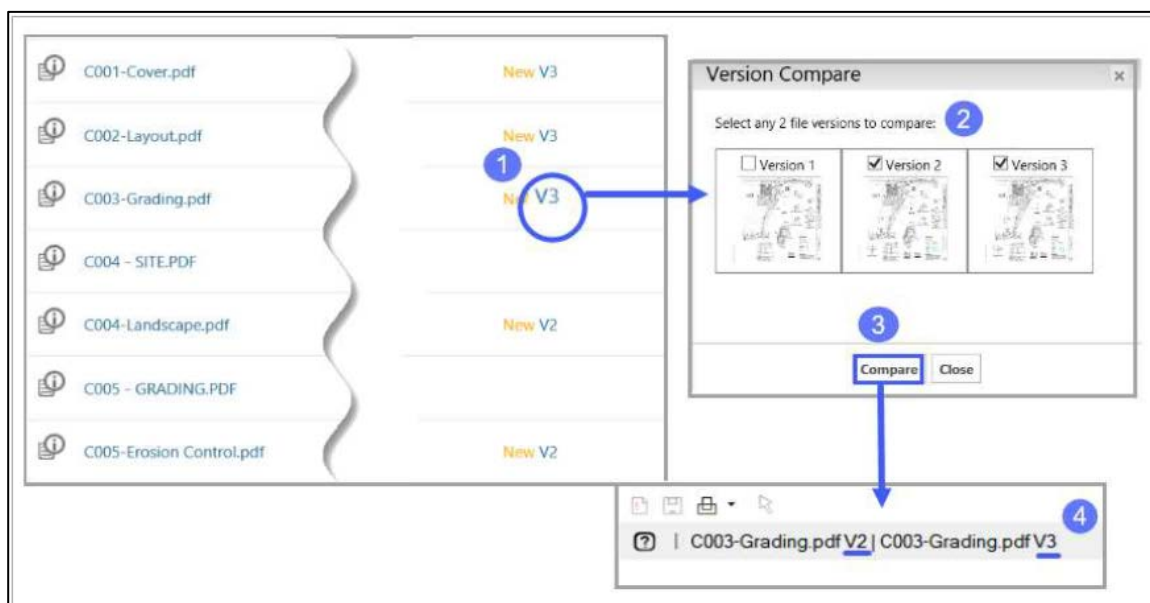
C001-Cover.pdf New V3

C002-Layout.pdf New V3

C003-Grading.pdf Ne V3

1

C004 - SITE.PDF

C004-Landscape.pdf New V2

C005 - GRADING.PDF

C005-Erosion Control.pdf New V2

Version Compare ×

Select any 2 file versions to compare: 2

Version 1 Version 2 Version 3

3

Compare Close

4

? | C003-Grading.pdf V2 | C003-Grading.pdf V3